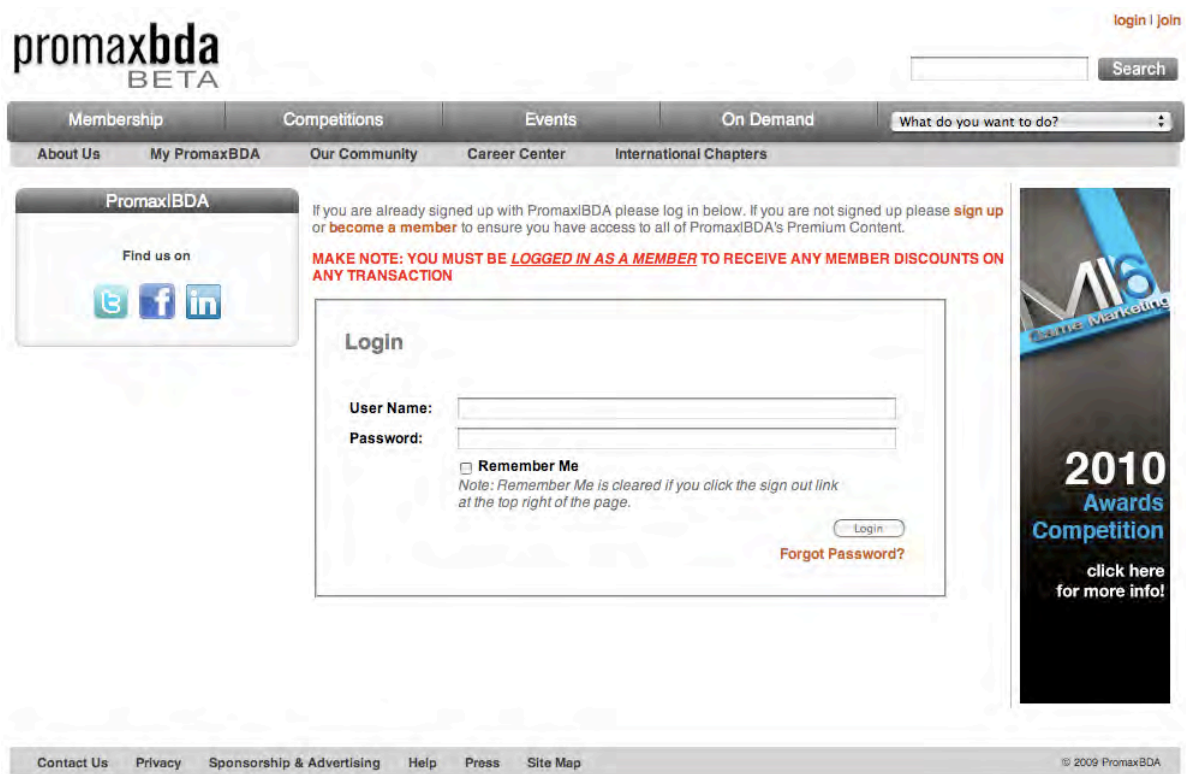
login | join

promaxbda BETA

Search

Membership | Competitions | Events | On Demand | What do you want to do?

About Us | My PromaxBDA | Our Community | Career Center | International Chapters

Promax|BDA

Find us on

If you are already signed up with Promax|BDA please log in below. If you are not signed up please sign up or become a member to ensure you have access to all of Promax|BDA's Premium Content.

MAKE NOTE: YOU MUST BE LOGGED IN AS A MEMBER TO RECEIVE ANY MEMBER DISCOUNTS ON ANY TRANSACTION

Login

User Name:

Password:

Remember Me

Note: Remember Me is cleared if you click the sign out link at the top right of the page.

Login

Forgot Password?

M16 Game Marketing

2010 Awards Competition

click here for more info!

Contact Us | Privacy | Sponsorship & Advertising | Help | Press | Site Map

© 2009 PromaxBDA